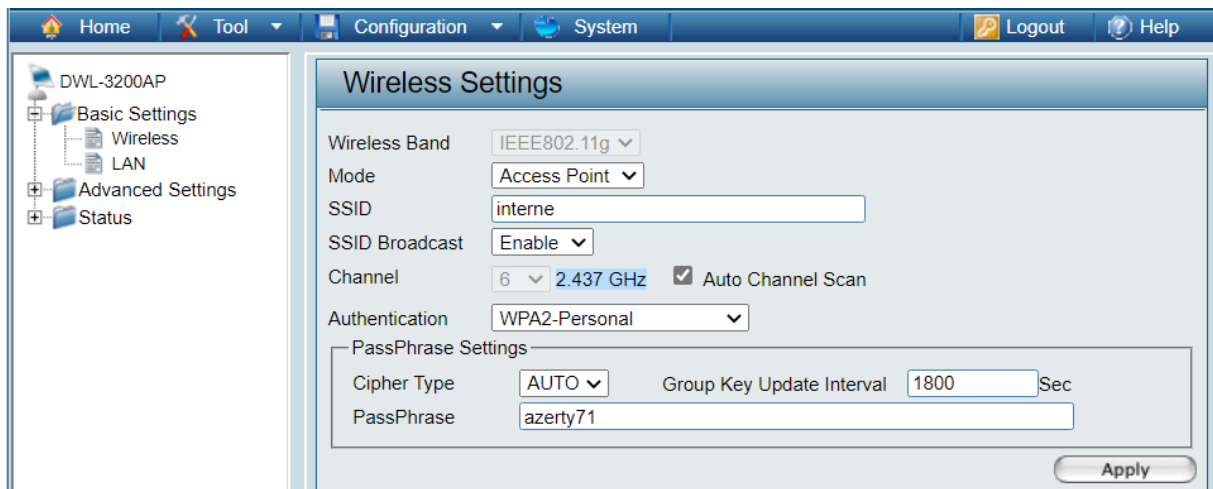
Home | Tool | Configuration | System | Logout | Help

DWL-3200AP
Basic Settings
Wireless
LAN
Advanced Settings
Status

Wireless Settings

Wireless Band IEEE802.11g
Mode Access Point
SSID interne
SSID Broadcast Enable
Channel 6 2.437 GHz Auto Channel Scan
Authentication WPA2-Personal

PassPhrase Settings
Cipher Type AUTO Group Key Update Interval 1800 Sec
PassPhrase azerty71

Apply